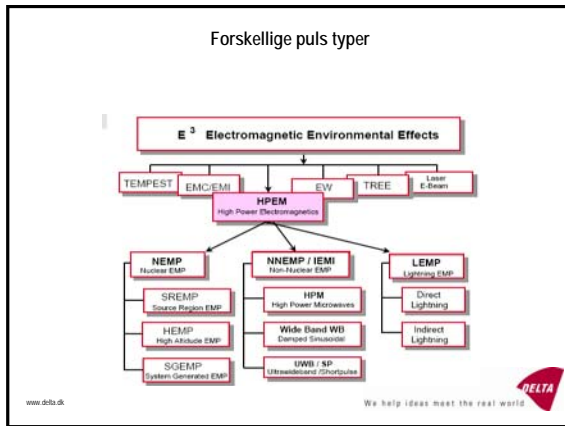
Forskellige puls typer

$E^3$ Electromagnetic Environmental Effects

TEMPEST

EMC/EMI

EW

TREE

Laser E-Beam

HPEM
High Power Electromagnetics

NEMP
Nuclear EMP

SREMP
Source Region EMP

HEMP
High Altitude EMP

SGEMP
System Generated EMP

NNEMP / IEMI
Non-Nuclear EMP

HPM
High Power Microwaves

Wide Band WB
Damped Sinusoidal

UWB / SP
Ultrawideband /Shortpulse

LEMP
Lightning EMP

Direct Lightning

Indirect Lightning

www.delta.dk

DELTA

We help ideas meet the real world